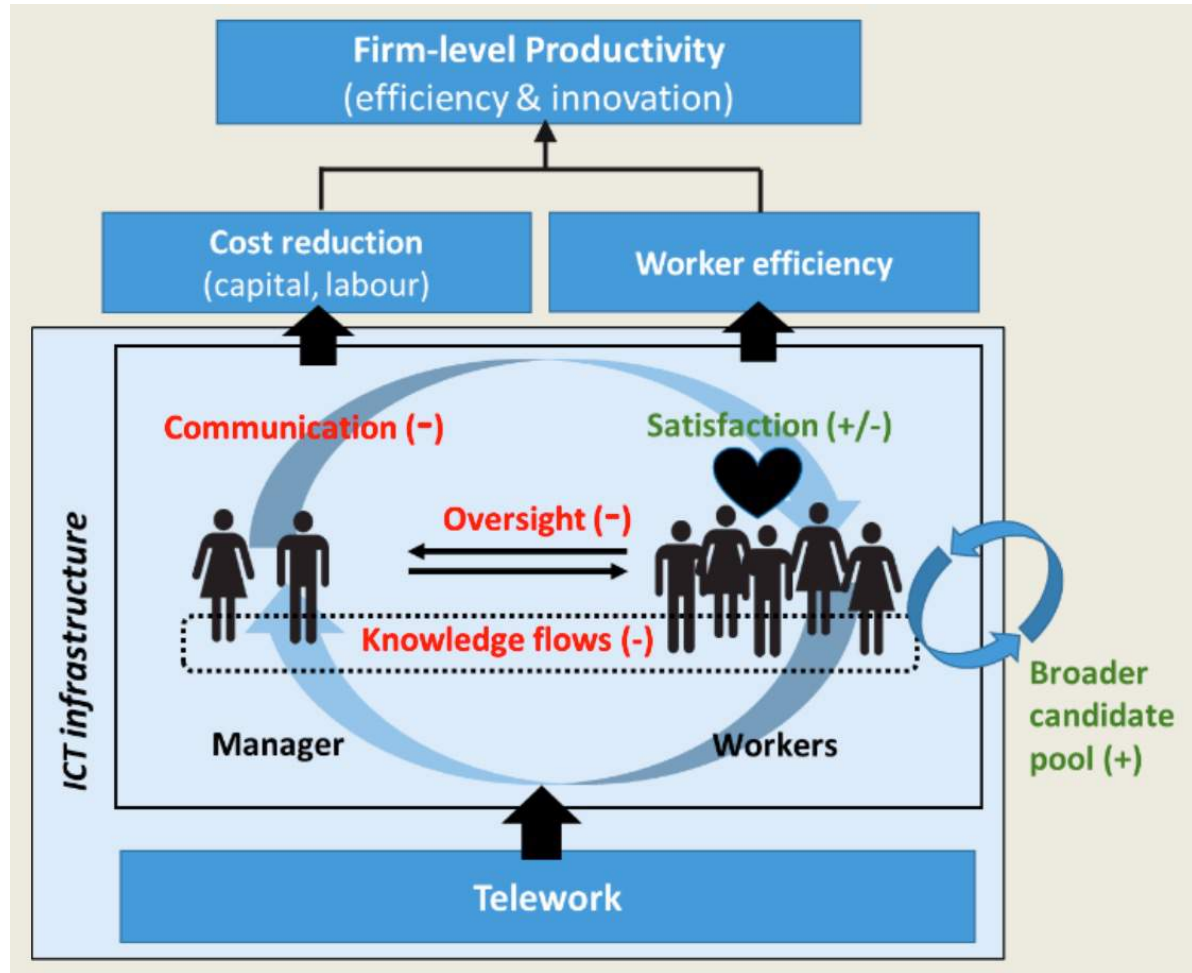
Firm-level Productivity
(efficiency & innovation)

Cost reduction
(capital, labour)

Worker efficiency

ICT infrastructure

Communication (-)

Satisfaction (+/-)

Oversight (-)

Knowledge flows (-)

Manager

Workers

Broader candidate pool (+)

Telework